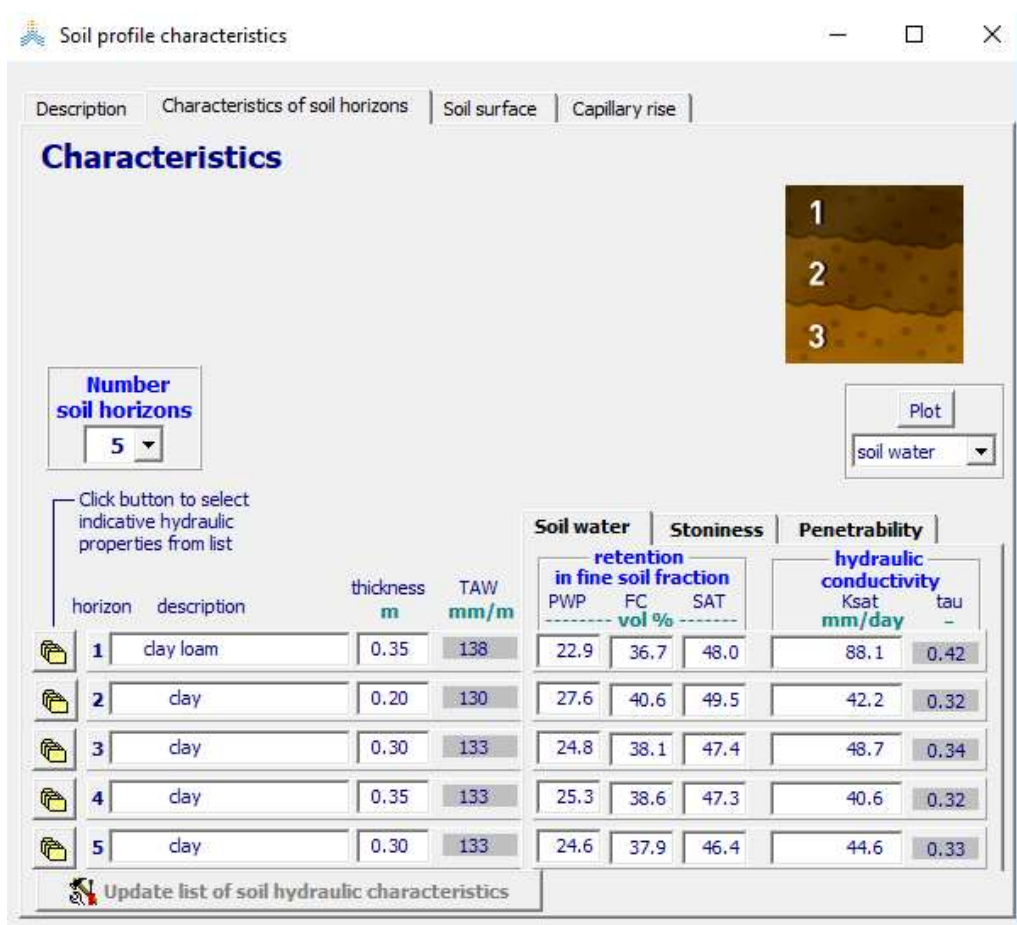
Soil profile characteristics

Description | Characteristics of soil horizons | Soil surface | Capillary rise

Characteristics

1
2
3

Number soil horizons
5

Plot
soil water

Click button to select indicative hydraulic properties from list

Soil water | Stoniness | Penetrability

| horizon | description | thickness m | TAW mm/m | PWP | FC | SAT | Ksat mm/day | tau - |
|---|---|---|---|---|---|---|---|---|
| | | | | retention in fine soil fraction vol % | | | hydraulic conductivity | |
| 1 | clay loam | 0.35 | 138 | 22.9 | 36.7 | 48.0 | 88.1 | 0.42 |
| 2 | clay | 0.20 | 130 | 27.6 | 40.6 | 49.5 | 42.2 | 0.32 |
| 3 | clay | 0.30 | 133 | 24.8 | 38.1 | 47.4 | 48.7 | 0.34 |
| 4 | clay | 0.35 | 133 | 25.3 | 38.6 | 47.3 | 40.6 | 0.32 |
| 5 | clay | 0.30 | 133 | 24.6 | 37.9 | 46.4 | 44.6 | 0.33 |

Update list of soil hydraulic characteristics